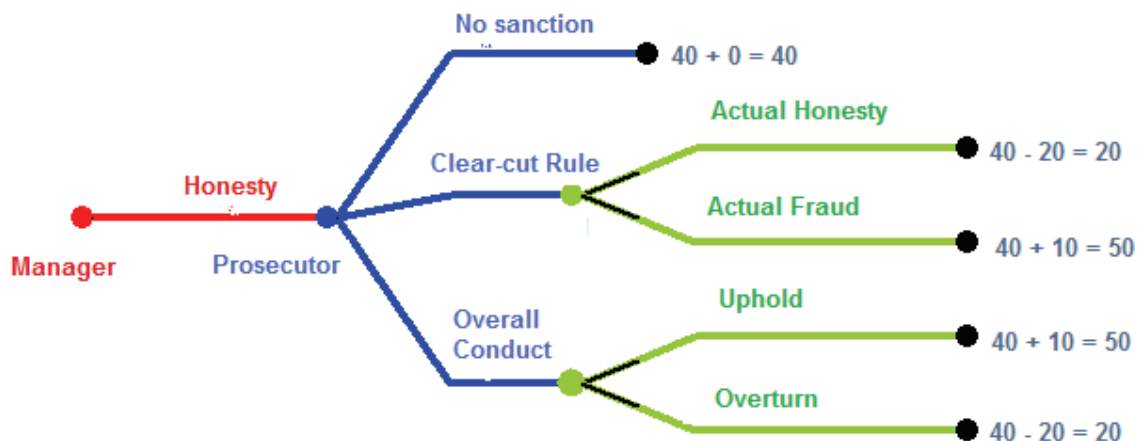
No sanction

$40 + 0 = 40$

Actual Honesty

Clear-cut Rule

$40 - 20 = 20$

Honesty

Actual Fraud

Manager

Prosecutor

$40 + 10 = 50$

Uphold

Overall Conduct

$40 + 10 = 50$

Overturn

$40 - 20 = 20$